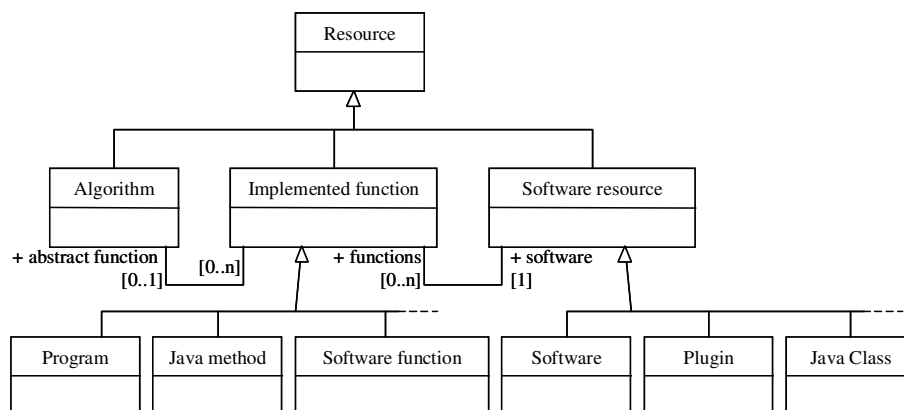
Resource

Algorithm

Implemented function

Software resource

+ abstract function
[0..1]

[0..n]

+ functions
[0..n]

+ software
[1]

Program

Java method

Software function

Software

Plugin

Java Class